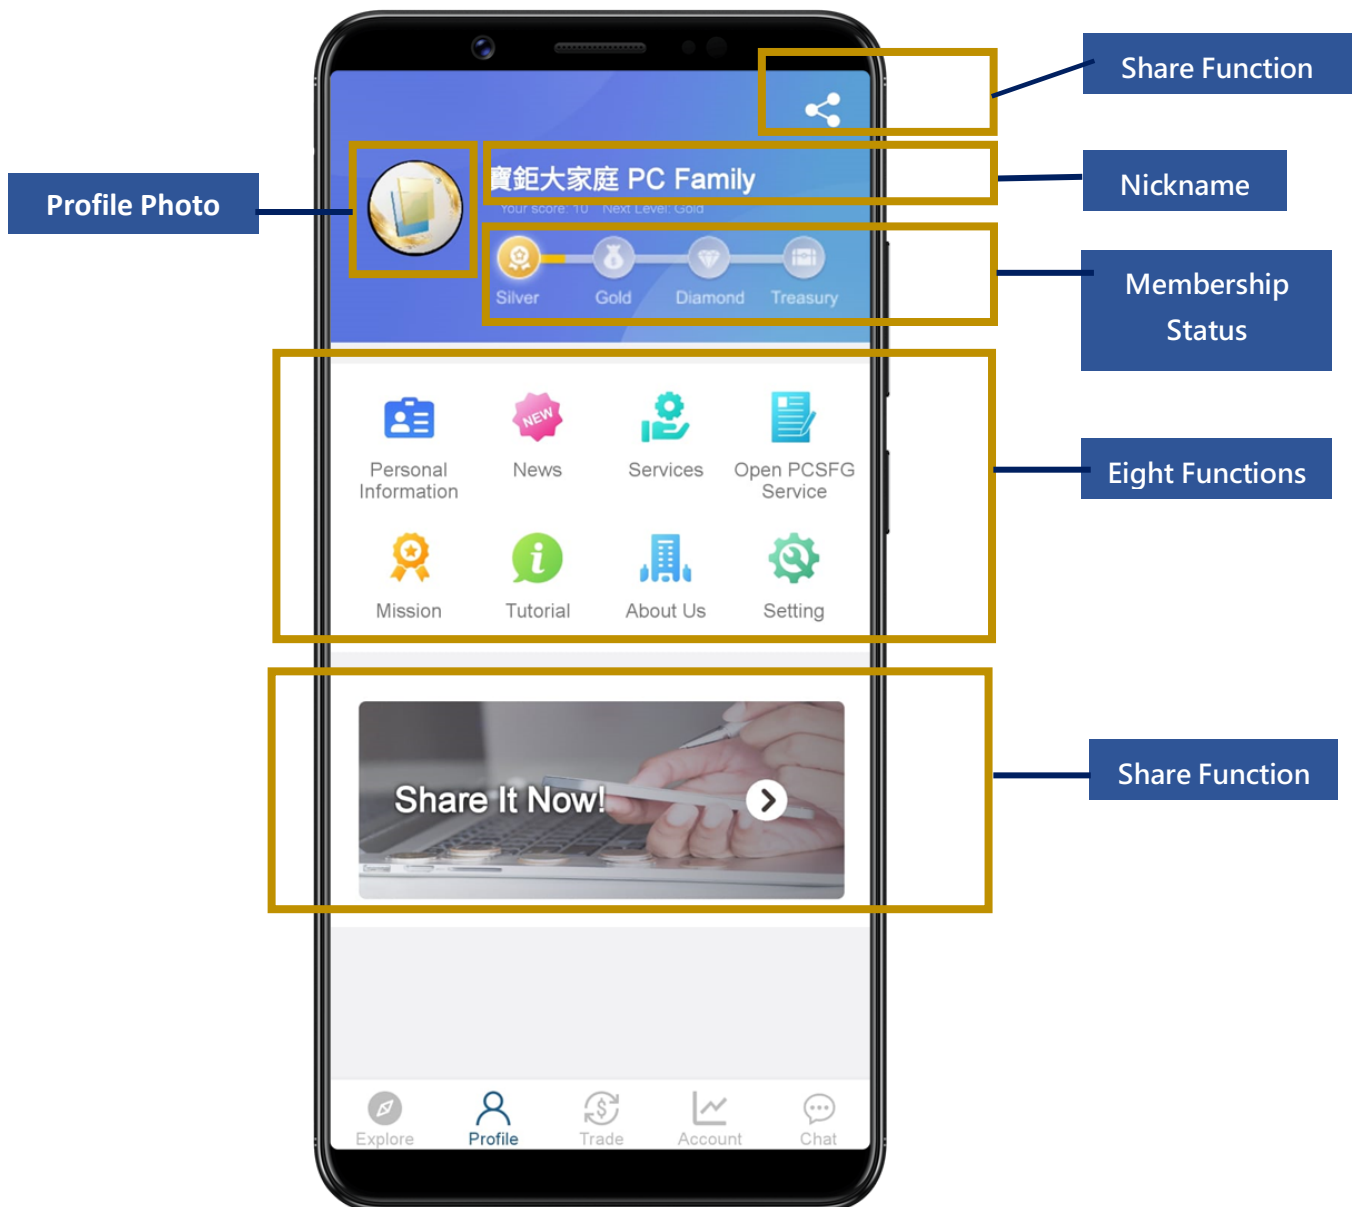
Share Function

Profile Photo

寶鉅大家庭 PC Family

Your score: 10 Next Level: Gold

Nickname

Silver Gold Diamond Treasury

Membership Status

Personal Information

NEW

News

Services

Open PCSFG Service

Eight Functions

Mission

Tutorial

About Us

Setting

Share It Now!

Share Function

Explore Profile Trade Account Chat